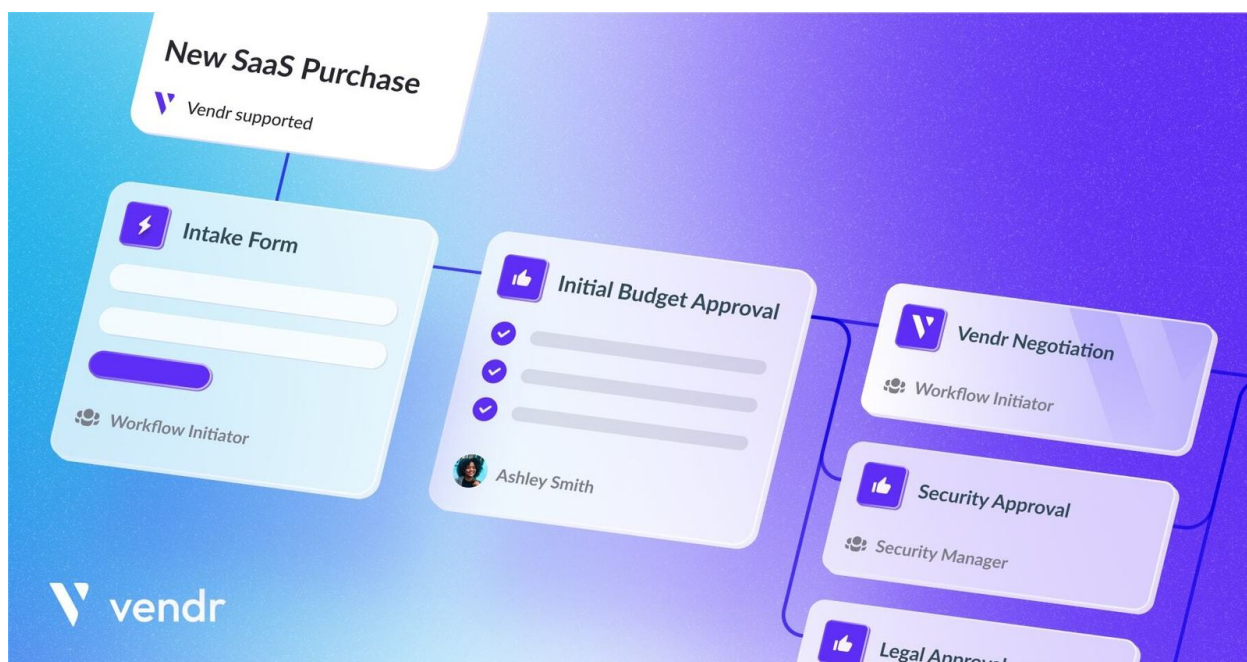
New SaaS Purchase

Vendr supported

Intake Form

Workflow Initiator

Initial Budget Approval

Ashley Smith

Vendr Negotiation

Workflow Initiator

Security Approval

Security Manager

Legal Approv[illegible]

vendr